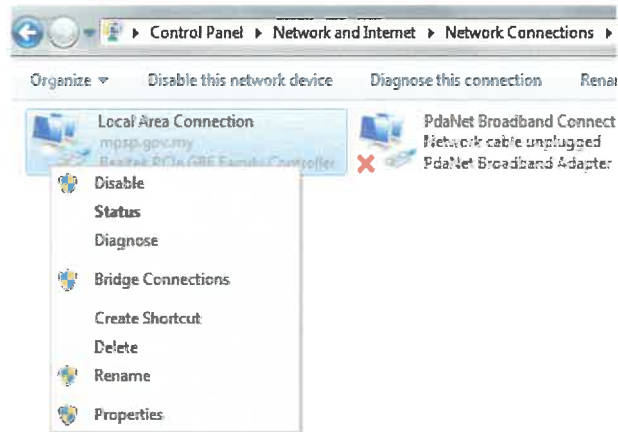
▸ Control Panel ▸ Network and Internet ▸ Network Connections ▸

Organize ▾ Disable this network device Diagnose this connection Renam

Local Area Connection
mpsp.gov.my
Realtek PCIe GBE Family Controller

PdaNet Broadband Connect
Network cable unplugged
PdaNet Broadband Adapter

Disable
Status
Diagnose
Bridge Connections
Create Shortcut
Delete
Rename
Properties